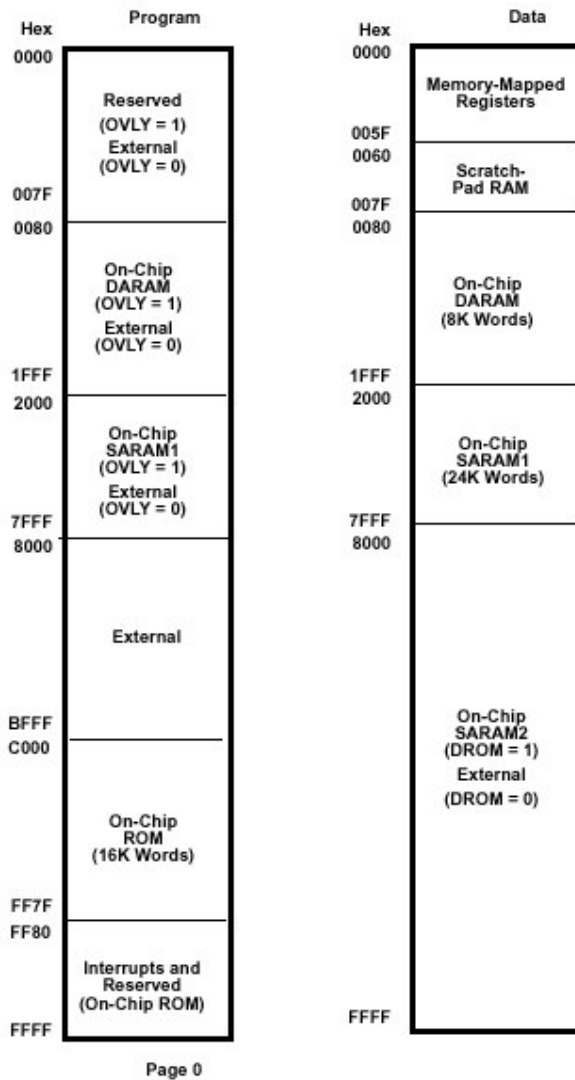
Hex

Program

0000

Reserved
(OVLY = 1)
External
(OVLY = 0)

007F
0080

On-Chip
DARAM
(OVLY = 1)
External
(OVLY = 0)

1FFF
2000

On-Chip
SARAM1
(OVLY = 1)
External
(OVLY = 0)

7FFF
8000

External

BFFF
C000

On-Chip
ROM
(16K Words)

FF7F
FF80

Interrupts and
Reserved
(On-Chip ROM)

FFFF

Page 0

Hex

Data

0000

Memory-Mapped
Registers

005F
0060

Scratch-
Pad RAM

007F
0080

On-Chip
DARAM
(8K Words)

1FFF
2000

On-Chip
SARAM1
(24K Words)

7FFF
8000

On-Chip
SARAM2
(DROM = 1)
External
(DROM = 0)

FFFF